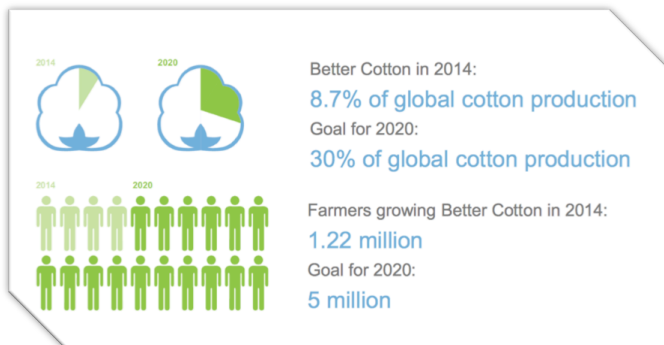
2014

2020

Better Cotton in 2014:

8.7% of global cotton production

Goal for 2020:

30% of global cotton production

2014

2020

Farmers growing Better Cotton in 2014:

1.22 million

Goal for 2020:

5 million